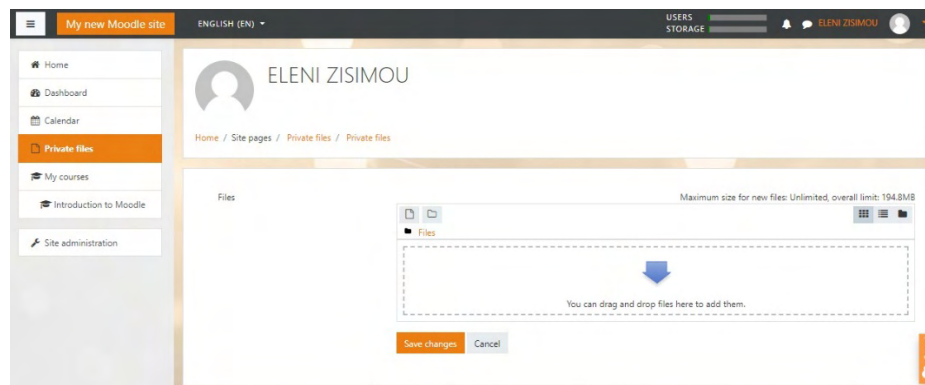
My new Moodle site
ENGLISH (EN)
USERS
STORAGE
ELENI ZISIMOU

Home
Dashboard
Calendar
Private files
My courses
Introduction to Moodle
Site administration

ELENI ZISIMOU

Home / Site pages / Private files / Private files

Files
Maximum size for new files: Unlimited, overall limit: 194.8MB
Files
You can drag and drop files here to add them.

Save changes
Cancel